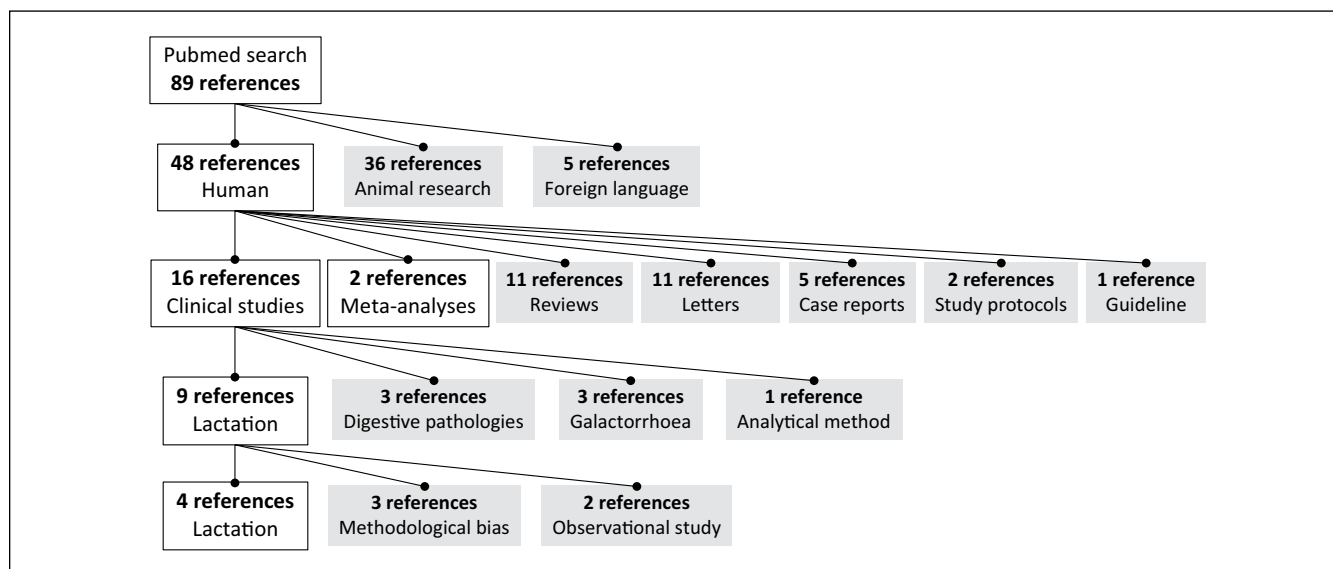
Pubmed search
**89 references**

**48 references**
Human

**36 references**
Animal research

**5 references**
Foreign language

**16 references**
Clinical studies

**2 references**
Meta-analyses

**11 references**
Reviews

**11 references**
Letters

**5 references**
Case reports

**2 references**
Study protocols

**1 reference**
Guideline

**9 references**
Lactation

**3 references**
Digestive pathologies

**3 references**
Galactorrhoea

**1 reference**
Analytical method

**4 references**
Lactation

**3 references**
Methodological bias

**2 references**
Observational study